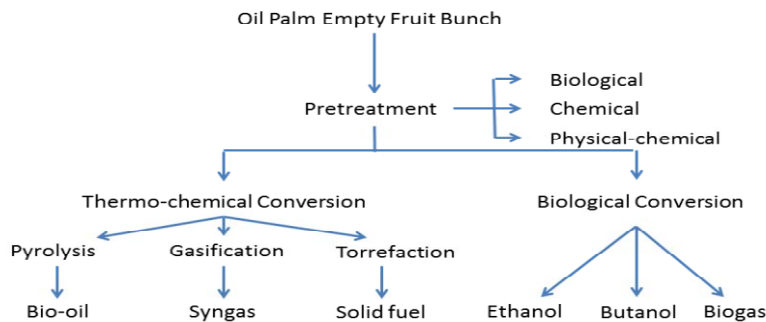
Oil Palm Empty Fruit Bunch

Pretreatment

Biological
Chemical
Physical-chemical

Thermo-chemical Conversion

Biological Conversion

Pyrolysis
Gasification
Torrefaction

Bio-oil
Syngas
Solid fuel

Ethanol
Butanol
Biogas